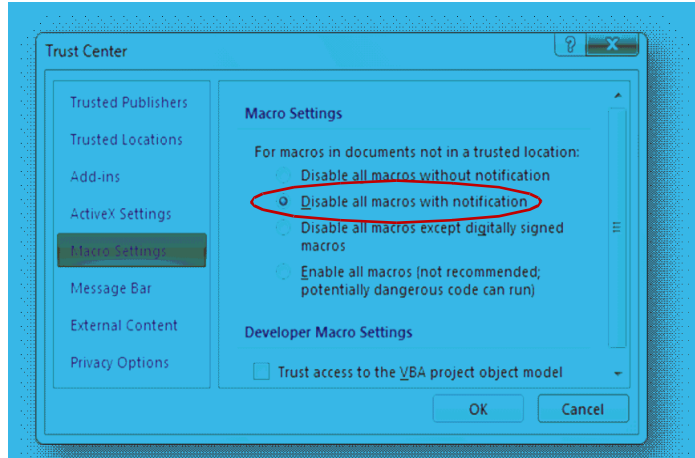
Trust Center

?

Trusted Publishers

Trusted Locations

Add-ins

ActiveX Settings

Macro Settings

Message Bar

External Content

Privacy Options

Macro Settings

For macros in documents not in a trusted location:

Disable all macros without notification

Disable all macros with notification

Disable all macros except digitally signed macros

Enable all macros (not recommended; potentially dangerous code can run)

Developer Macro Settings

Trust access to the VBA project object model

OK

Cancel